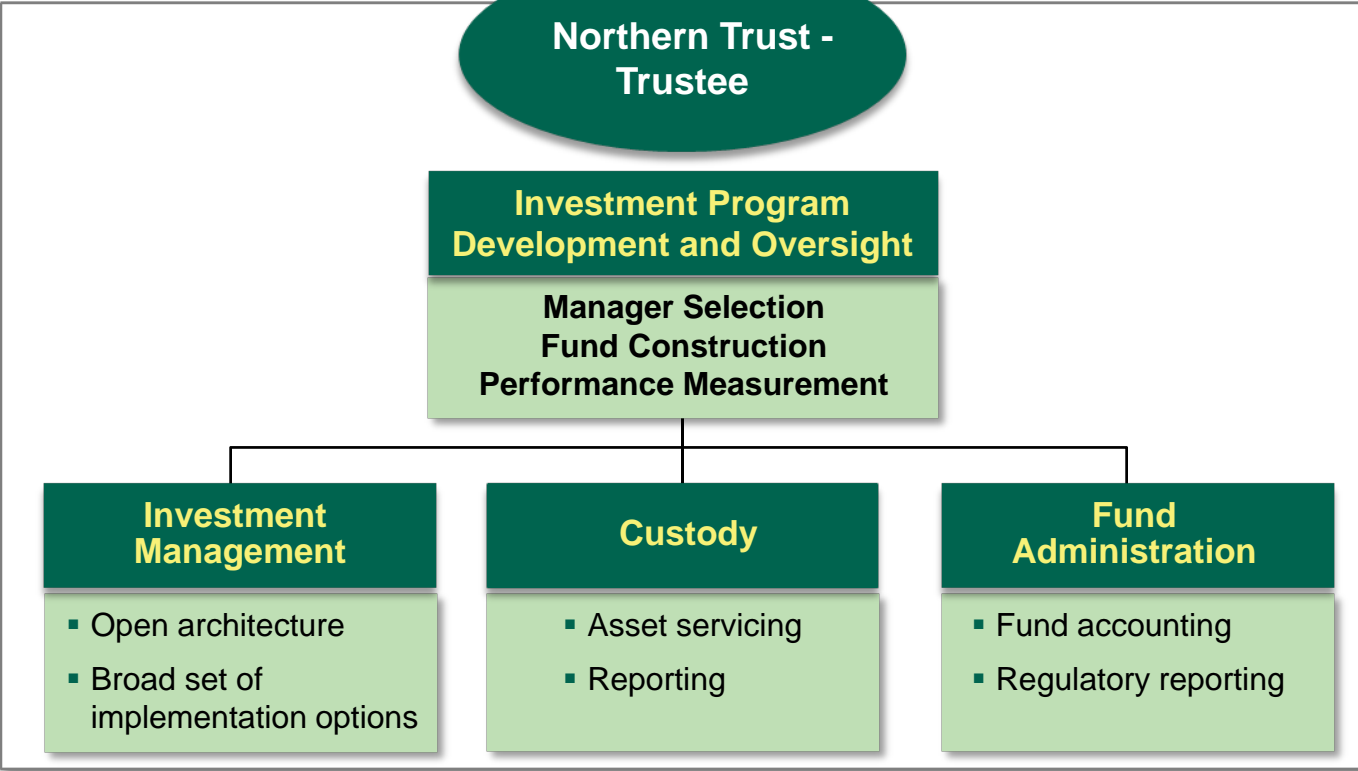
Northern Trust - Trustee

Investment Program Development and Oversight

Manager Selection
Fund Construction
Performance Measurement

Investment Management

▪ Open architecture
▪ Broad set of implementation options

Custody

▪ Asset servicing
▪ Reporting

Fund Administration

▪ Fund accounting
▪ Regulatory reporting